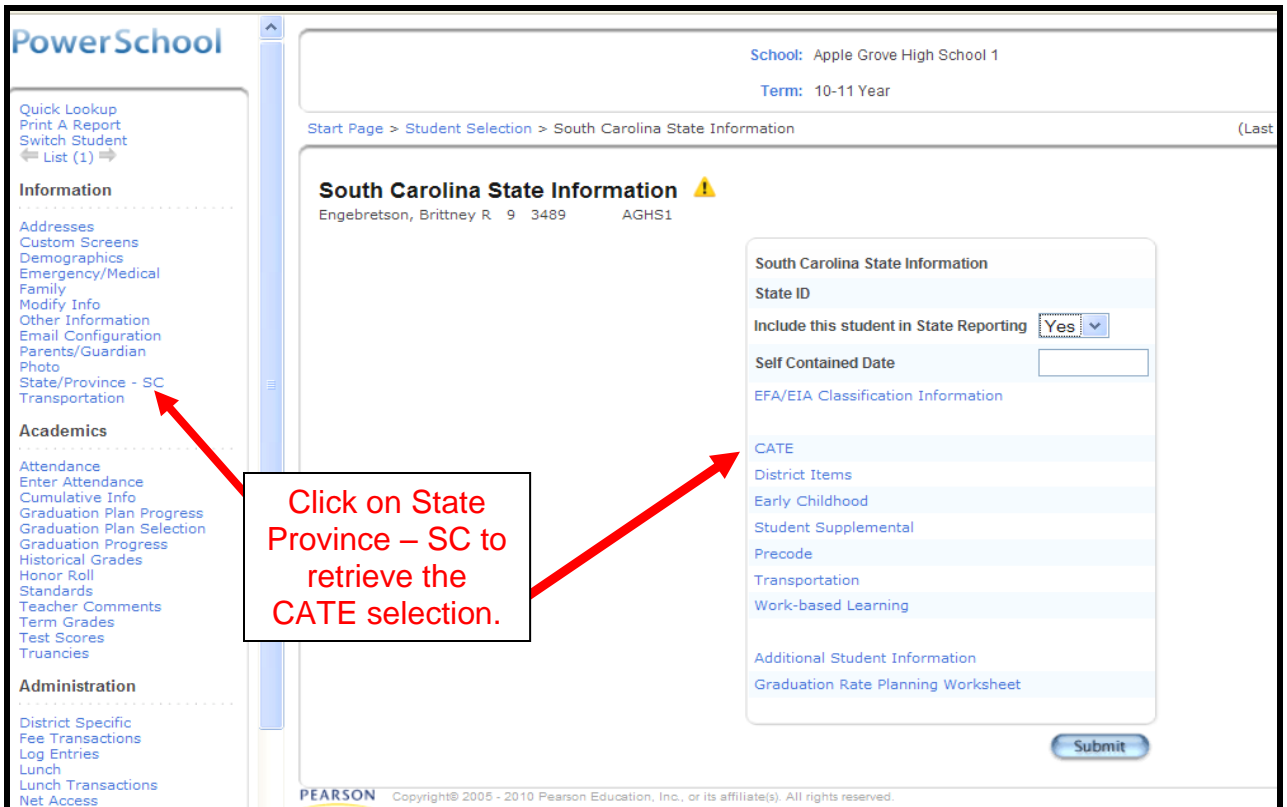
PowerSchool

Quick Lookup
Print A Report
Switch Student
List (1)

Information

Addresses
Custom Screens
Demographics
Emergency/Medical
Family
Modify Info
Other Information
Email Configuration
Parents/Guardian
Photo
State/Province - SC
Transportation

Academics

Attendance
Enter Attendance
Cumulative Info
Graduation Plan Progress
Graduation Plan Selection
Graduation Progress
Historical Grades
Honor Roll
Standards
Teacher Comments
Term Grades
Test Scores
Truancies

Administration

District Specific
Fee Transactions
Log Entries
Lunch
Lunch Transactions
Net Access

School: Apple Grove High School 1

Term: 10-11 Year

Start Page > Student Selection > South Carolina State Information

(Last

South Carolina State Information

Engebretson, Brittney R 9 3489 AGHS1

| South Carolina State Information | |
|---|---|
| State ID | |
| Include this student in State Reporting | Yes |
| Self Contained Date | |
| EFA/EIA Classification Information | |
| CATE | |
| District Items | |
| Early Childhood | |
| Student Supplemental | |
| Precode | |
| Transportation | |
| Work-based Learning | |
| Additional Student Information | |
| Graduation Rate Planning Worksheet | |

Submit

Click on State Province – SC to retrieve the CATE selection.

PEARSON Copyright© 2005 - 2010 Pearson Education, Inc., or its affiliate(s). All rights reserved.